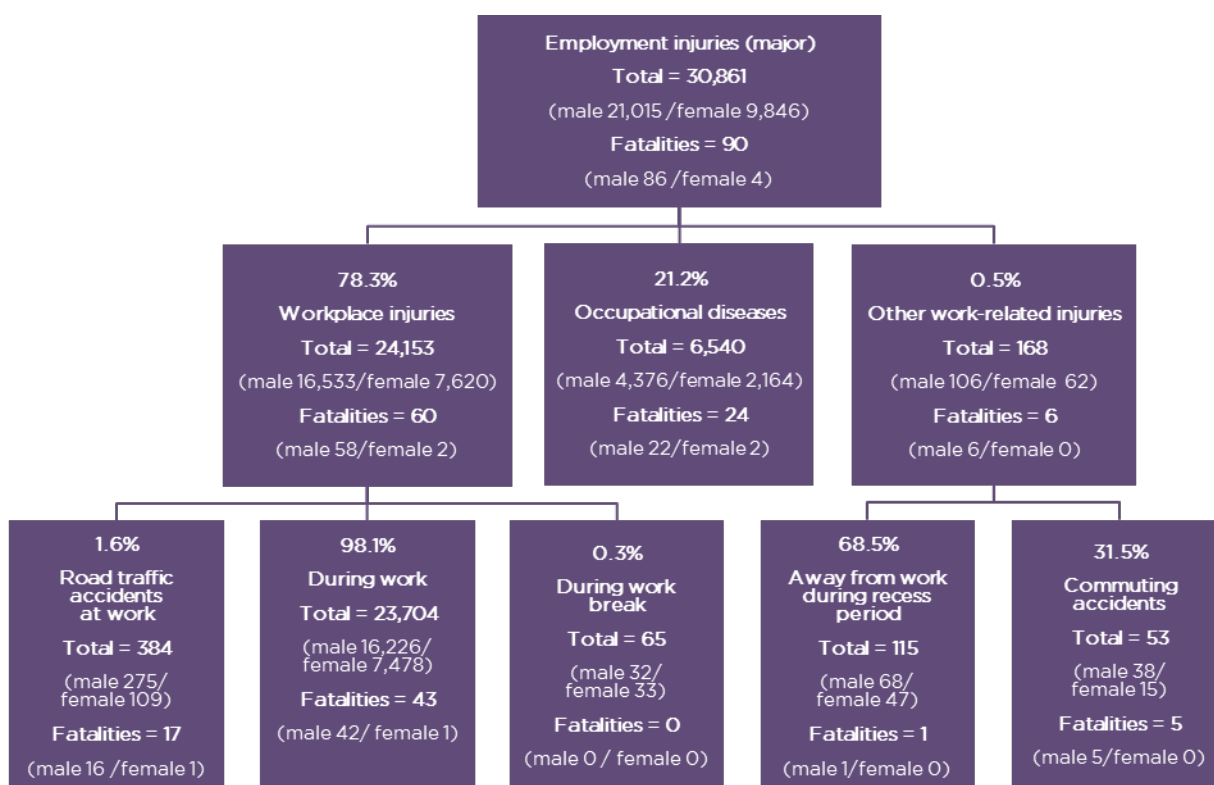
Employment injuries (major)
Total = 30,861
(male 21,015 /female 9,846)
Fatalities = 90
(male 86 /female 4)

78.3%
Workplace injuries
Total = 24,153
(male 16,533/female 7,620)
Fatalities = 60
(male 58/female 2)

21.2%
Occupational diseases
Total = 6,540
(male 4,376/female 2,164)
Fatalities = 24
(male 22/female 2)

0.5%
Other work-related injuries
Total = 168
(male 106/female 62)
Fatalities = 6
(male 6/female 0)

1.6%
Road traffic accidents at work
Total = 384
(male 275/ female 109)
Fatalities = 17
(male 16 /female 1)

98.1%
During work
Total = 23,704
(male 16,226/ female 7,478)
Fatalities = 43
(male 42/ female 1)

0.3%
During work break
Total = 65
(male 32/ female 33)
Fatalities = 0
(male 0 / female 0)

68.5%
Away from work during recess period
Total = 115
(male 68/ female 47)
Fatalities = 1
(male 1/female 0)

31.5%
Commuting accidents
Total = 53
(male 38/ female 15)
Fatalities = 5
(male 5/female 0)